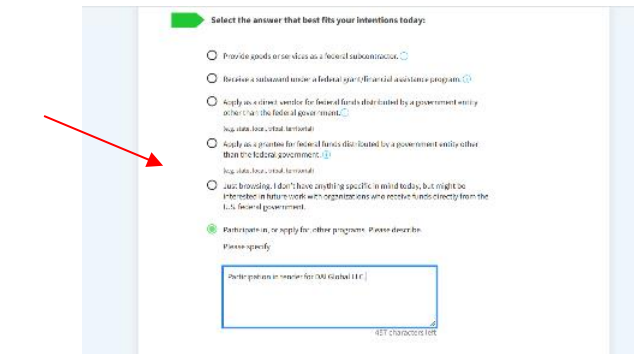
Select the answer that best fits your intentions today:

Provide goods or services as a federal subcontractor.

Receive a subaward under a federal grant/financial assistance program.

Apply as a direct vendor for federal funds distributed by a government entity other than the federal government.

(e.g. state, local, tribal, territorial)

Apply as a grantee for federal funds distributed by a government entity other than the federal government.

(e.g. state, local, tribal, territorial)

Just browsing. I don't have anything specific in mind today, but might be interested in future work with organizations who receive funds directly from the U.S. federal government.

Participate in, or apply for other programs. Please describe.

Please specify

Participation in tender for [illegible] Global LLC

487 characters left